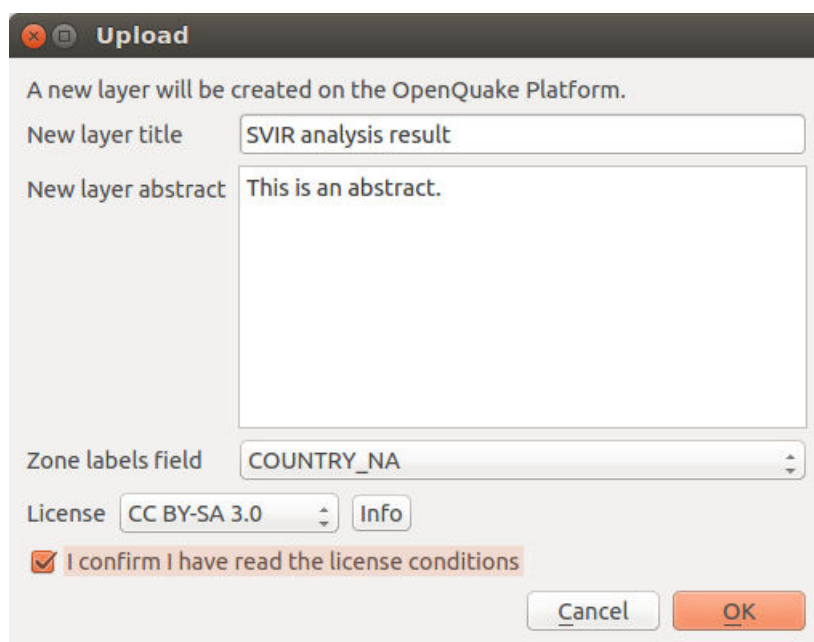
Upload

A new layer will be created on the OpenQuake Platform.

New layer title SVIR analysis result

New layer abstract This is an abstract.

Zone labels field COUNTRY_NA

License CC BY-SA 3.0 Info

I confirm I have read the license conditions

Cancel OK